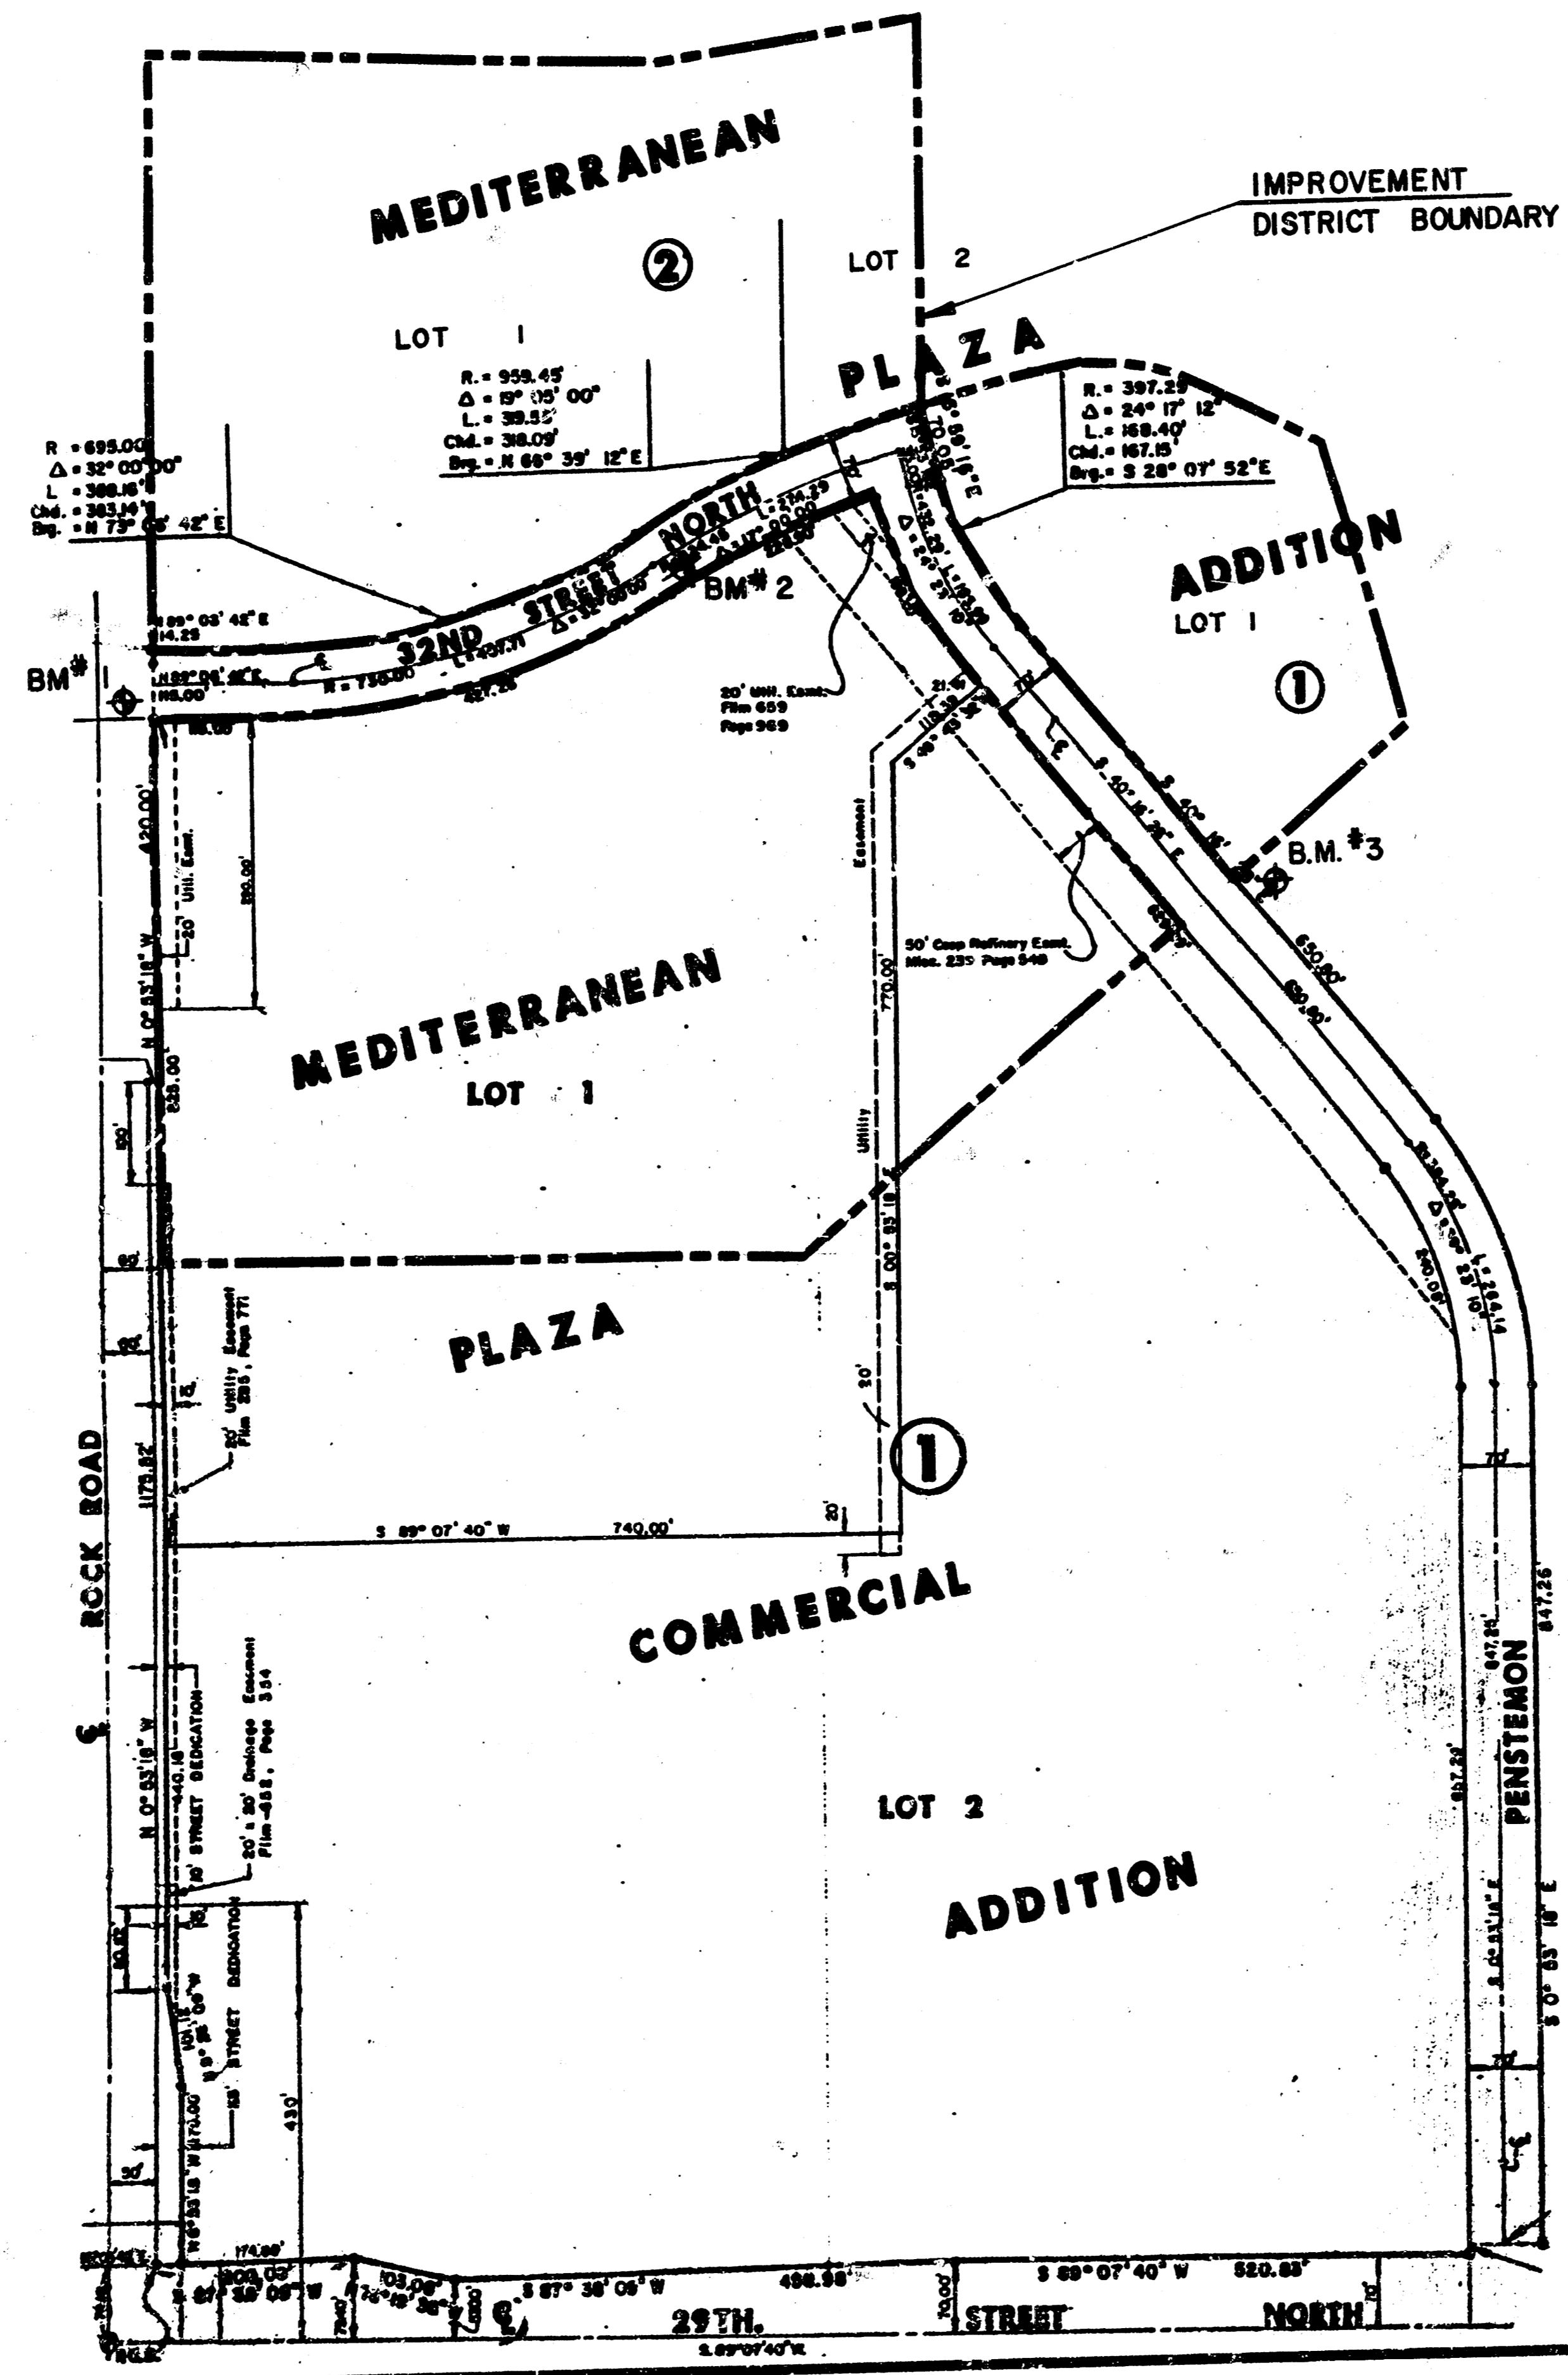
MEDITERRANEAN

②

LOT 2

IMPROVEMENT
DISTRICT BOUNDARY

LOT 1

PLAZA

R. = 959.45'
Δ = 19° 05' 00"
L. = 319.55'
Chd. = 318.09'
Brg. = N 66° 39' 12" E

R. = 397.29'
Δ = 24° 17' 12"
L. = 168.40'
Chd. = 167.15'
Brg. = S 28° 07' 52" E

R = 695.00'
Δ = 32° 00' 00"
L = 388.16'
Chd. = 383.14'
Brg. = N 73° 03' 42" E

ADDITION
LOT 1

①

32ND STREET NORTH

BM# 2

BM# 1

N 89° 03' 42" E
114.29

20' Util. Esmt.
Film 659
Page 969

50' Coop Refinery Esmt.
Misc. 235 Page 549

B.M. #3

650.80'

MEDITERRANEAN

LOT 1

PLAZA

Easement

Utility

770.00'

S 00° 53' 18" E

20'

①

N 0° 53' 18" W

20' Util. Esmt.

20' Utility Easement
Film 285, Page 771

S 89° 07' 40" W 740.00'

ROCK ROAD

COMMERCIAL

N 0° 53' 18" W

20' STREET DEDICATION

20' x 20' Drainage Easement
Film 458, Page 354

15' STREET DEDICATION

LOT 2

ADDITION

PENSTEMON

847.26'

S 0° 53' 18" E

S 89° 07' 40" W 520.83'

S 87° 38' 06" W 498.98'

29TH. STREET NORTH

S 89° 07' 40" W

T.P.O.B.